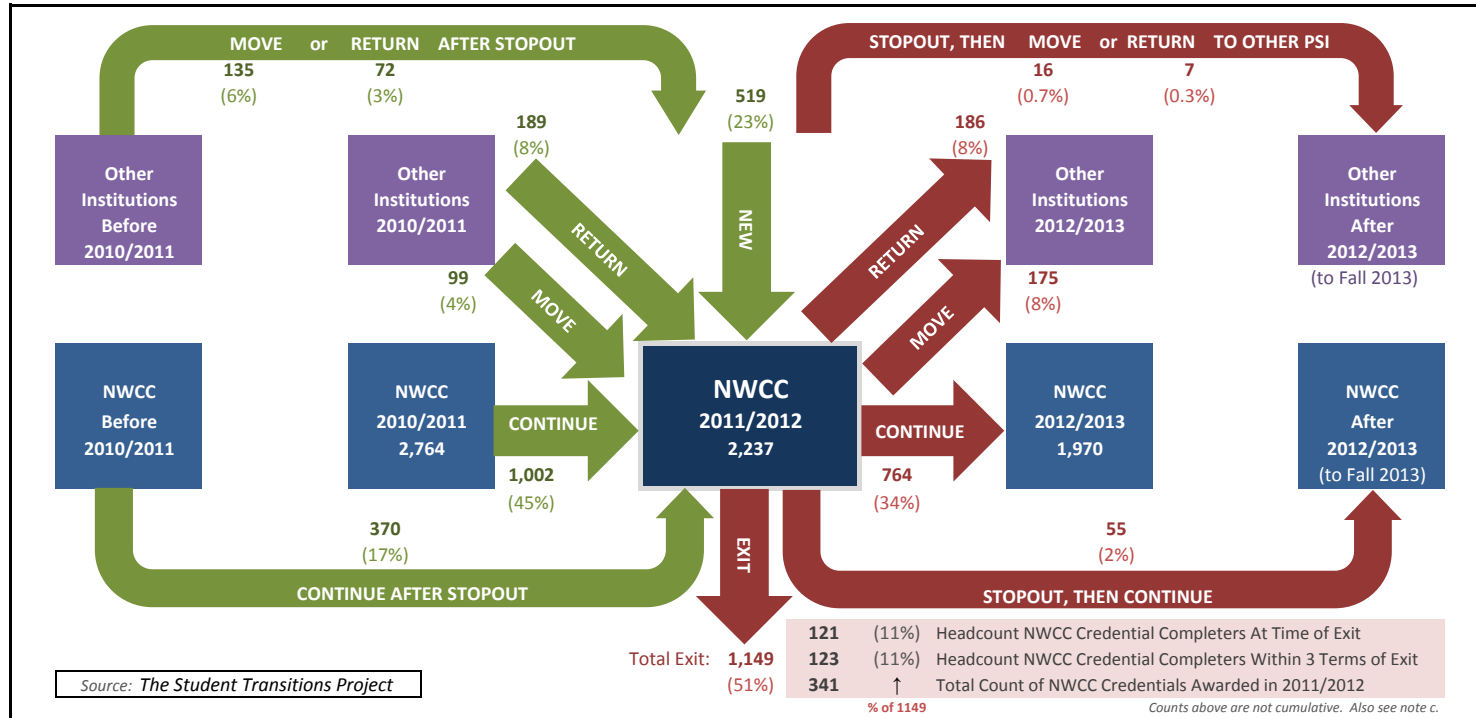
MOVE or RETURN AFTER STOPOUT

135 (6%)

72 (3%)

519 (23%)

STOPOUT, THEN MOVE or RETURN TO OTHER PSI

16 (0.7%)

7 (0.3%)

189 (8%)

186 (8%)

Other Institutions Before 2010/2011

Other Institutions 2010/2011

RETURN

NEW

RETURN

Other Institutions 2012/2013

Other Institutions After 2012/2013 (to Fall 2013)

99 (4%)

MOVE

175 (8%)

MOVE

NWCC Before 2010/2011

NWCC 2010/2011 2,764

CONTINUE

NWCC 2011/2012 2,237

CONTINUE

NWCC 2012/2013 1,970

NWCC After 2012/2013 (to Fall 2013)

1,002 (45%)

764 (34%)

370 (17%)

EXIT

55 (2%)

CONTINUE AFTER STOPOUT

STOPOUT, THEN CONTINUE

Total Exit: 1,149 (51%)

| | | |
|---|---|---|
| 121 | (11%) | Headcount NWCC Credential Completers At Time of Exit |
| 123 | (11%) | Headcount NWCC Credential Completers Within 3 Terms of Exit |
| 341 | ↑ | Total Count of NWCC Credentials Awarded in 2011/2012 |

% of 1149

Counts above are not cumulative. Also see note c.

Source: The Student Transitions Project